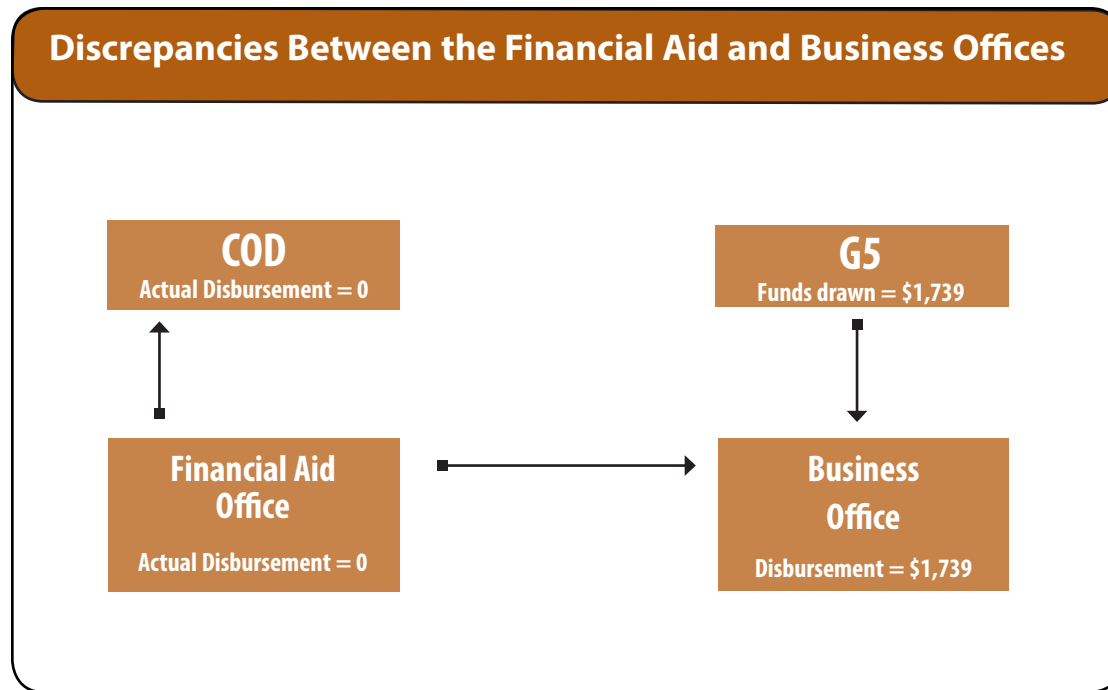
Discrepancies Between the Financial Aid and Business Offices

COD
Actual Disbursement = 0

G5
Funds drawn = $1,739

Financial Aid Office

Actual Disbursement = 0

Business Office

Disbursement = $1,739